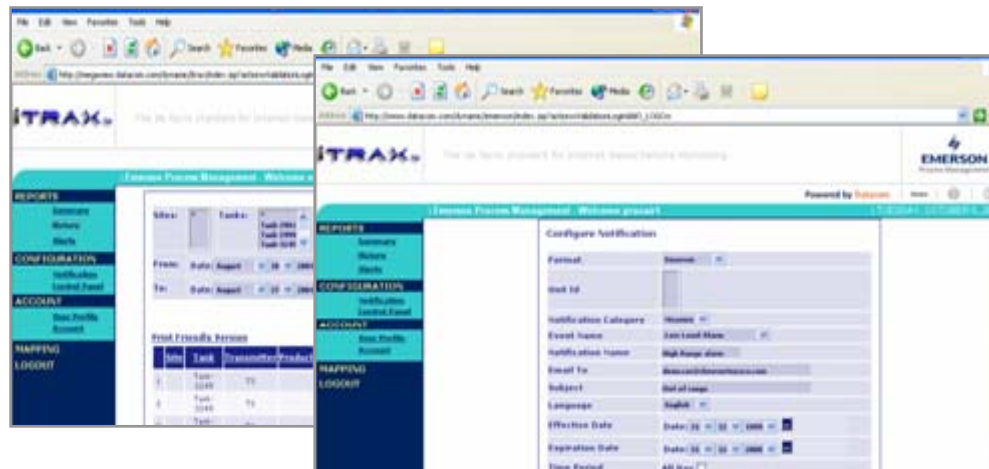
File Edit View Favorites Tools Help

Back Search Favorites Media

iTRAX

REPORTS
Summary
History
Alerts
CONFIGURATION
Notification
Control Panel
ACCOUNT
User Profile
Account
MAPPING
LOGOUT

Sites: Tanks: Tank 3001 Tank 3999 Tank 3249

From: Date: August 28 2005

To: Date: August 31 2005

Print Friendly Version

| Site | Tank | Transmitter | Product |
|---|---|---|---|
| 1 | Tank 3249 | TX | |
| 4 | Tank 3249 | TX | |

File Edit View Favorites Tools Help

Back Search Favorites Media

iTRAX

EMERSON Process Management

Powered by Datacom

Emerson Process Management - Welcome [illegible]

REPORTS
Summary
History
Alerts
CONFIGURATION
Notification
Control Panel
ACCOUNT
User Profile
Account
MAPPING
LOGOUT

Configure Notification

Format: Emerson
Unit Id
Notification Category
Event Name: Low Level Alarm
Notification Name: High Range alarm
Email To
Subject: Out of range
Language: English
Effective Date: Date: 31 31 2005
Expiration Date: Date: 31 31 2005
Time Period: All Day